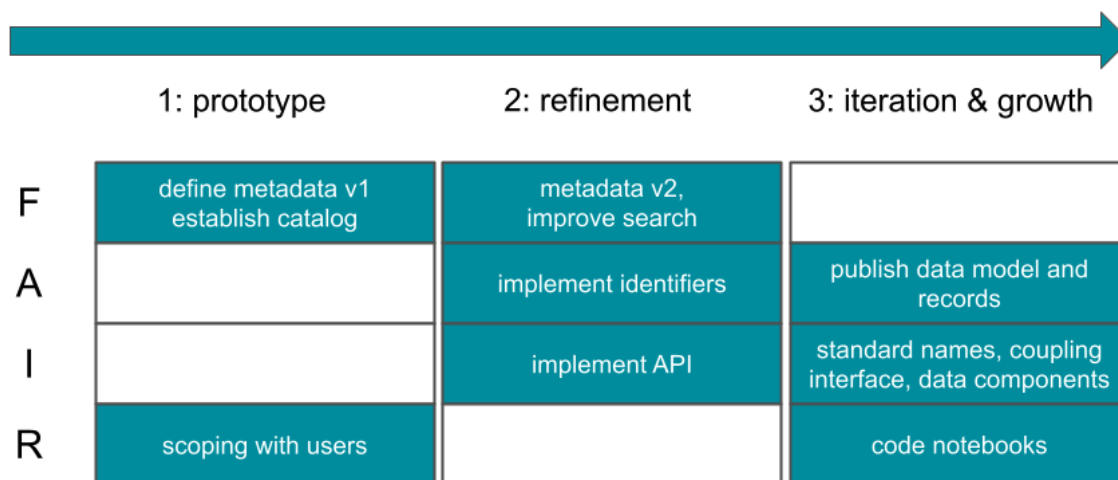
| | 1: prototype | 2: refinement | 3: iteration & growth |
|---|---|---|---|
| F | define metadata v1 establish catalog | metadata v2, improve search | |
| A | | implement identifiers | publish data model and records |
| I | | implement API | standard names, coupling interface, data components |
| R | scoping with users | | code notebooks |